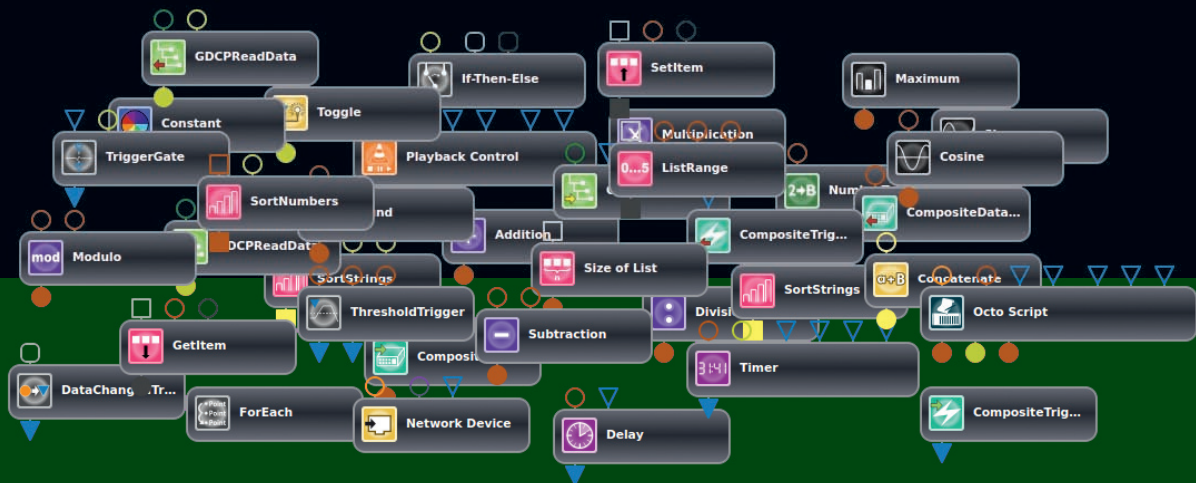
GDCPReadData
If-Then-Else
SetItem
Maximum
Constant
Toggle
Multiplication
TriggerGate
Playback Control
ListRange
Cosine
SortNumbers
nd
Num
CompositeData...
GDCPReadData
Addition
CompositeTrig...
Modulo
Size of List
SortStrings
SortStrings
Concatenate
ThresholdTrigger
Divisi
Octo Script
GetItem
Subtraction
Composit
Timer
DataChang .Tr...
ForEach
Network Device
Delay
CompositeTrig...
3:41
mod
0...5
2+B
a+B